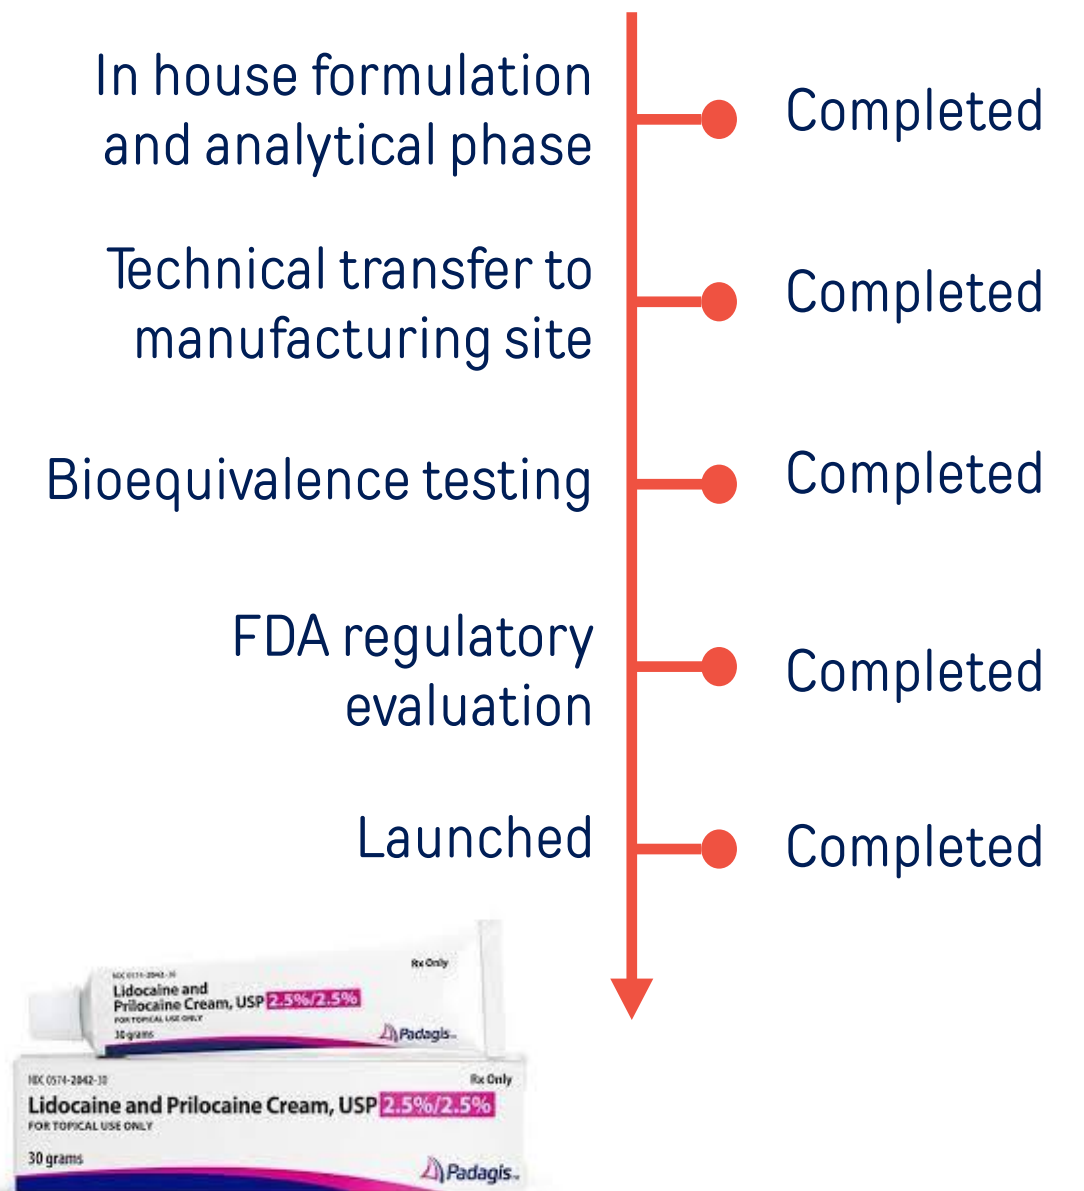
In house formulation and analytical phase

Completed

Technical transfer to manufacturing site

Completed

Bioequivalence testing

Completed

FDA regulatory evaluation

Completed

Launched

Completed

NDC 0574-2042-30
Rx Only
Lidocaine and Prilocaine Cream, USP 2.5%/2.5%
FOR TOPICAL USE ONLY
30 grams
Padagis

NDC 0574-2042-30
Rx Only
Lidocaine and Prilocaine Cream, USP 2.5%/2.5%
FOR TOPICAL USE ONLY
30 grams
Padagis